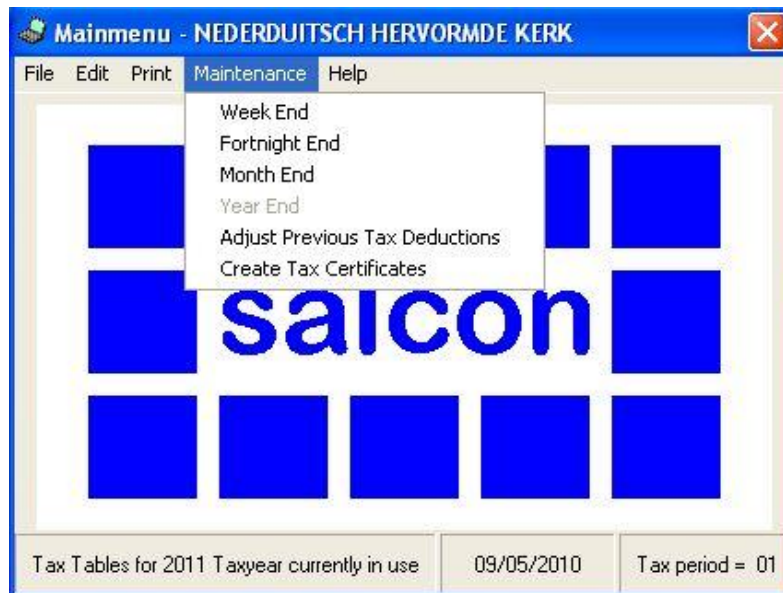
Mainmenu - NEDERDUITSCH HERVORMDE KERK

File Edit Print Maintenance Help

Week End
Fortnight End
Month End
Year End
Adjust Previous Tax Deductions
Create Tax Certificates

saicon

Tax Tables for 2011 Taxyear currently in use | 09/05/2010 | Tax period = 01